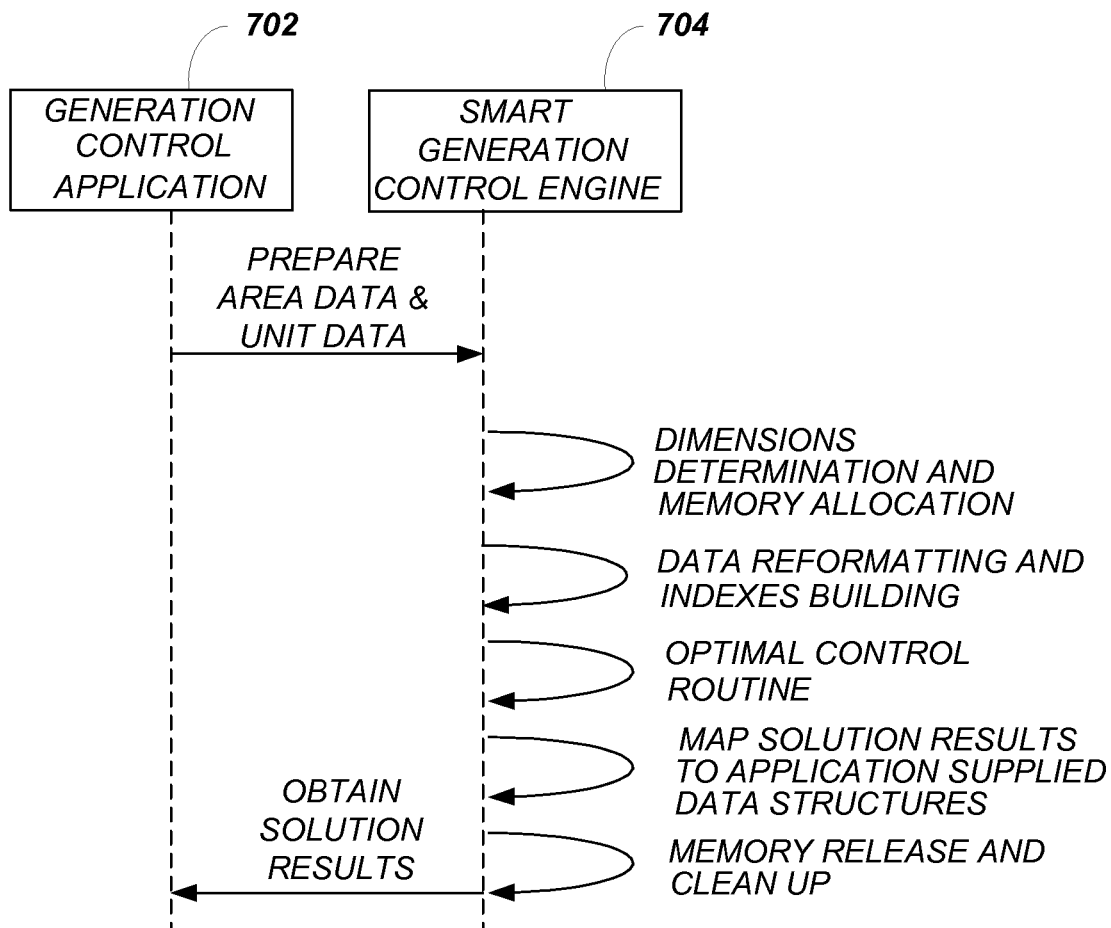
702

704

GENERATION CONTROL APPLICATION

SMART GENERATION CONTROL ENGINE

PREPARE AREA DATA & UNIT DATA

DIMENSIONS DETERMINATION AND MEMORY ALLOCATION

DATA REFORMATTING AND INDEXES BUILDING

OPTIMAL CONTROL ROUTINE

MAP SOLUTION RESULTS TO APPLICATION SUPPLIED DATA STRUCTURES

OBTAIN SOLUTION RESULTS

MEMORY RELEASE AND CLEAN UP